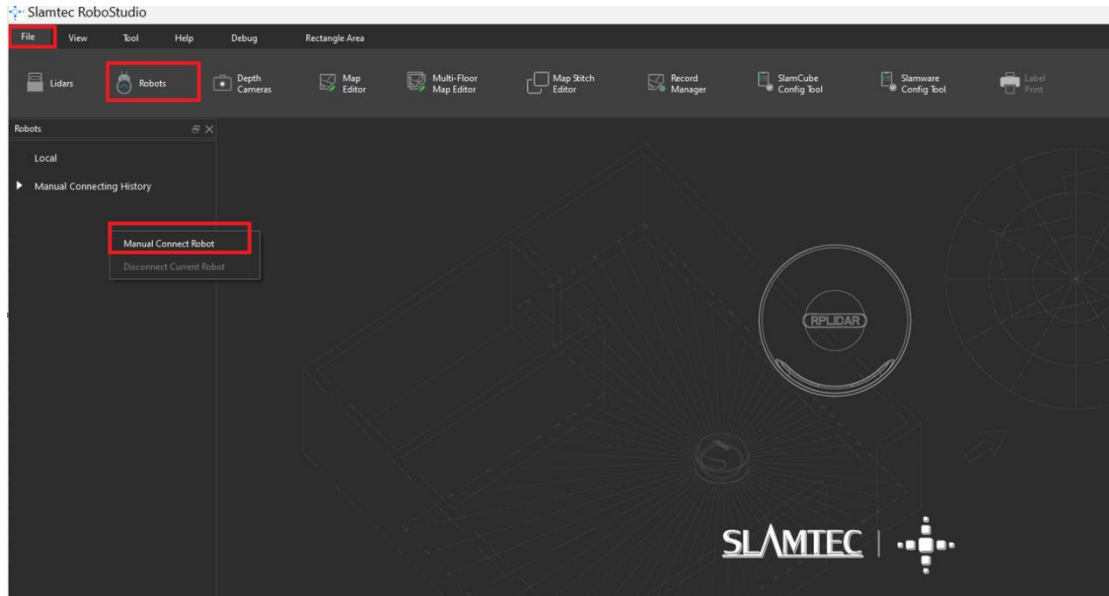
Slamtec RoboStudio

File View Tool Help Debug Rectangle Area

Lidars Robots Depth Cameras Map Editor Multi-Floor Map Editor Map Stitch Editor Record Manager SlamCube Config Tool Slamware Config Tool Label Print

Robots

Local

Manual Connecting History

Manual Connect Robot

Disconnect Current Robot

RPLIDAR

SLAMTEC